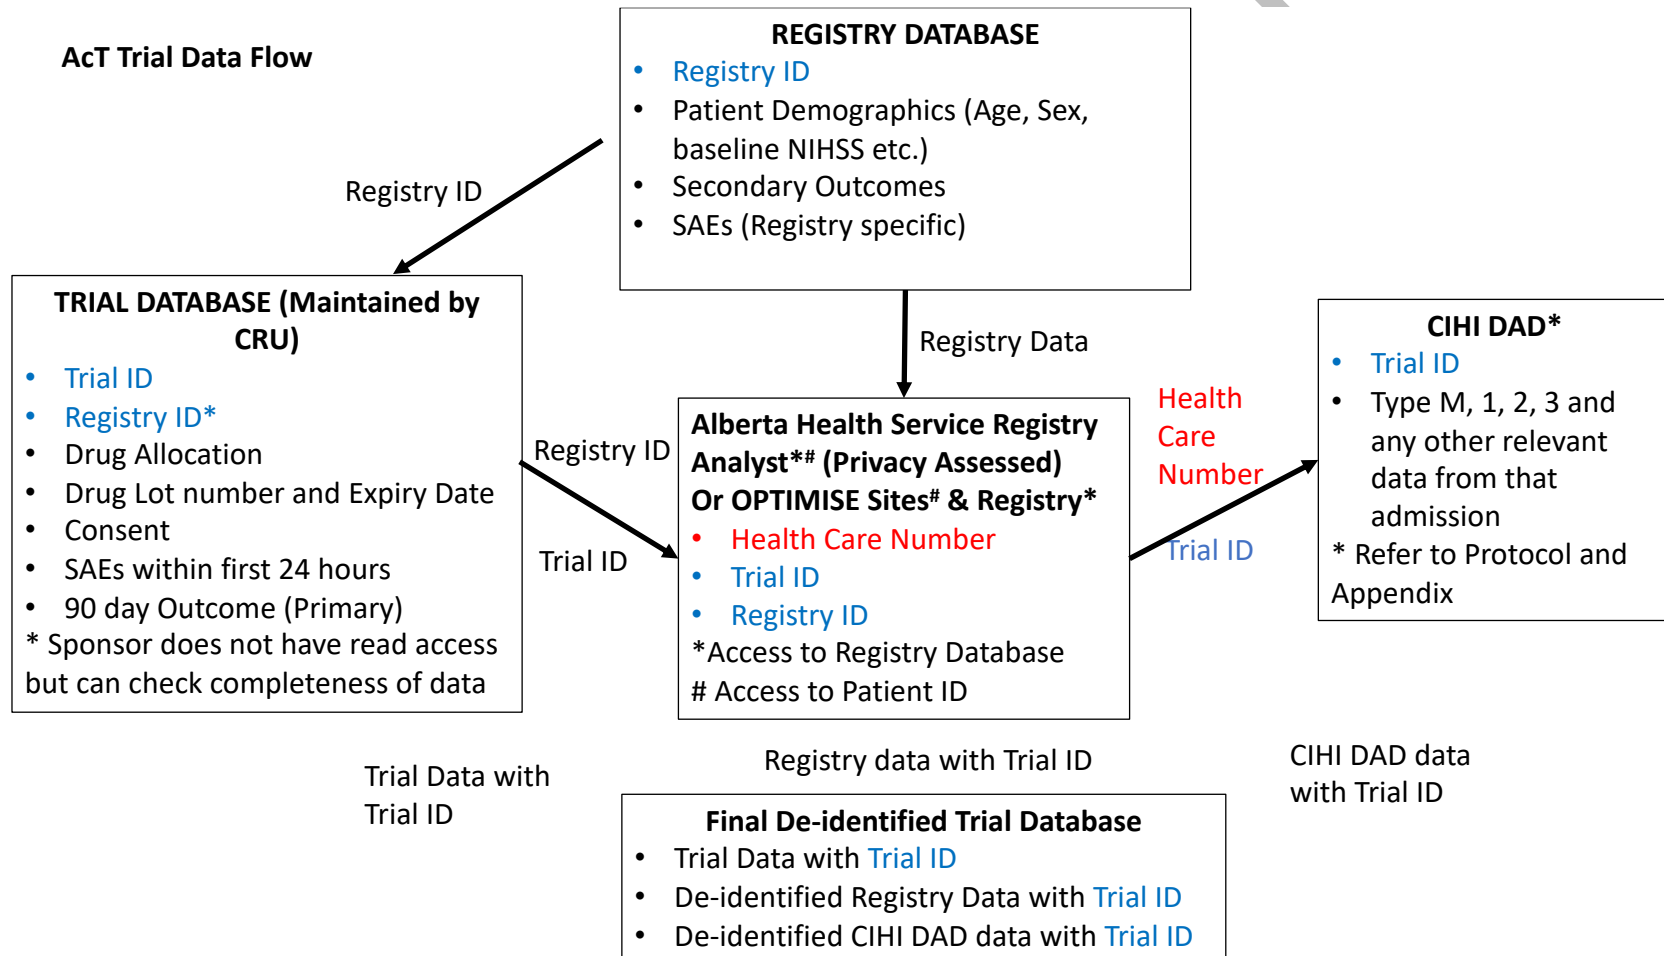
AcT Trial Data Flow

REGISTRY DATABASE
- Registry ID
- Patient Demographics (Age, Sex, baseline NIHSS etc.)
- Secondary Outcomes
- SAEs (Registry specific)

Registry ID

TRIAL DATABASE (Maintained by CRU)
- Trial ID
- Registry ID*
- Drug Allocation
- Drug Lot number and Expiry Date
- Consent
- SAEs within first 24 hours
- 90 day Outcome (Primary)

* Sponsor does not have read access but can check completeness of data

Registry Data

Registry ID

Trial ID

Alberta Health Service Registry Analyst*# (Privacy Assessed) Or OPTIMISE Sites# & Registry*
- Health Care Number
- Trial ID
- Registry ID

*Access to Registry Database
# Access to Patient ID

Health Care Number

Trial ID

CIHI DAD*
- Trial ID
- Type M, 1, 2, 3 and any other relevant data from that admission

* Refer to Protocol and Appendix

Trial Data with Trial ID

Registry data with Trial ID

CIHI DAD data with Trial ID

Final De-identified Trial Database
- Trial Data with Trial ID
- De-identified Registry Data with Trial ID
- De-identified CIHI DAD data with Trial ID